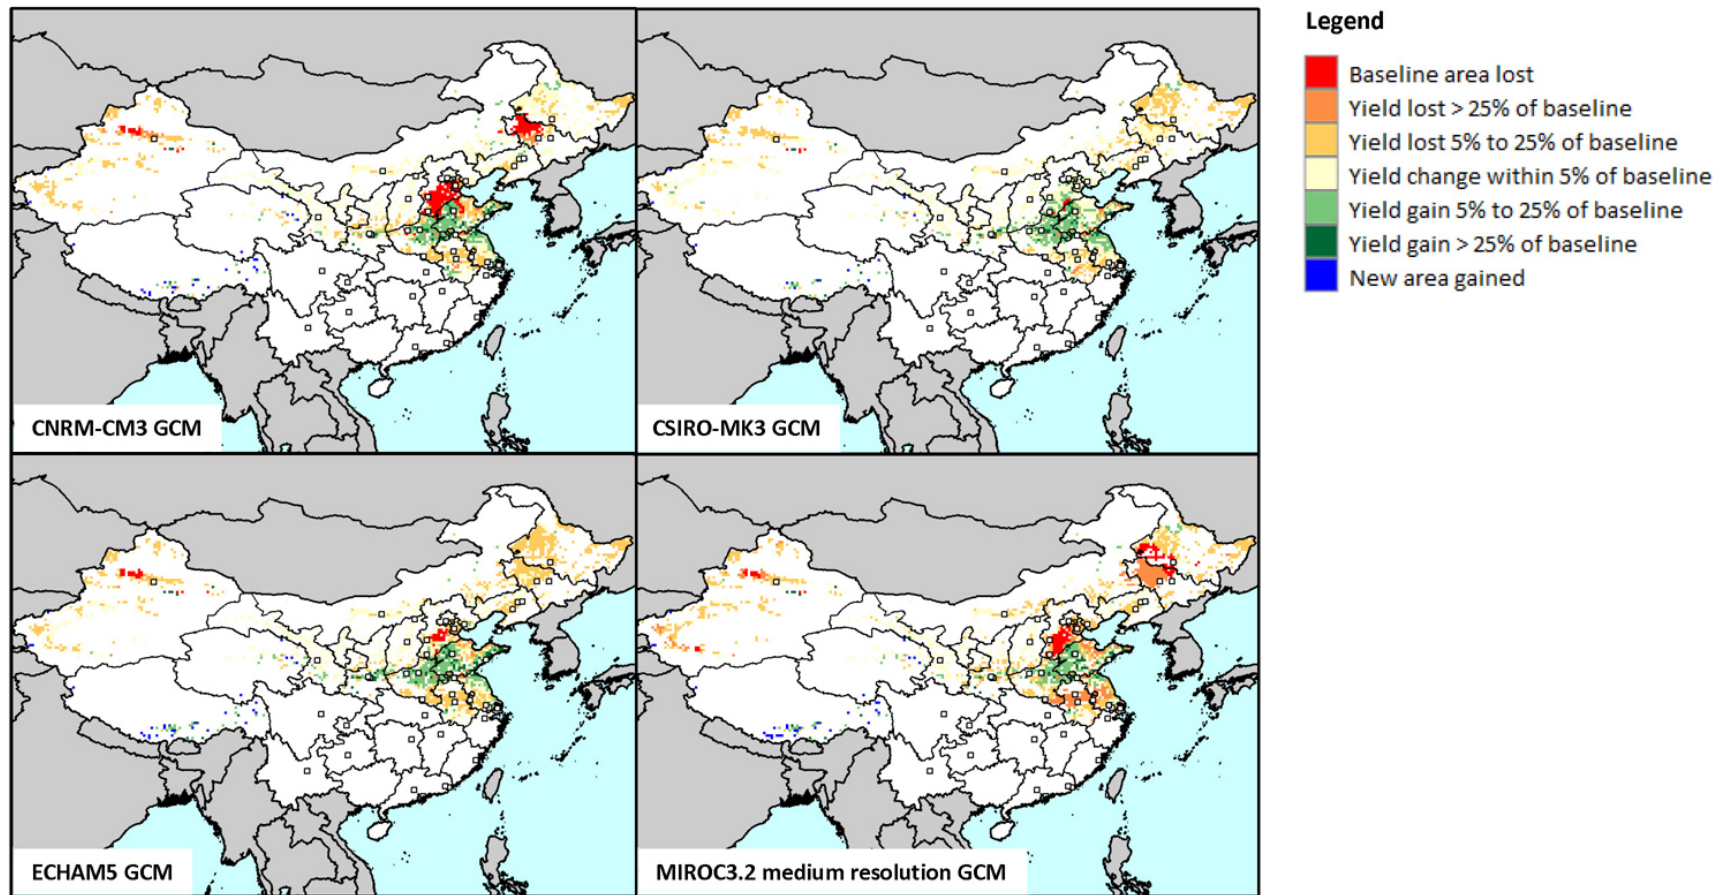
CNRM-CM3 GCM

CSIRO-MK3 GCM

ECHAM5 GCM

MIROC3.2 medium resolution GCM

Legend
Baseline area lost
Yield lost > 25% of baseline
Yield lost 5% to 25% of baseline
Yield change within 5% of baseline
Yield gain 5% to 25% of baseline
Yield gain > 25% of baseline
New area gained